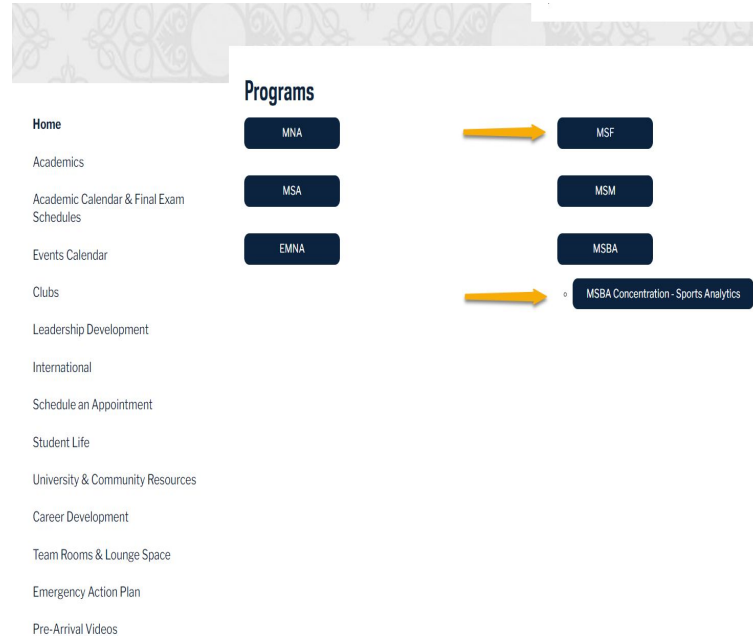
Home

Academics

Academic Calendar & Final Exam Schedules

Events Calendar

Clubs

Leadership Development

International

Schedule an Appointment

Student Life

University & Community Resources

Career Development

Team Rooms & Lounge Space

Emergency Action Plan

Pre-Arrival Videos

Programs

MNA

MSF

MSA

MSM

EMNA

MSBA

MSBA Concentration - Sports Analytics